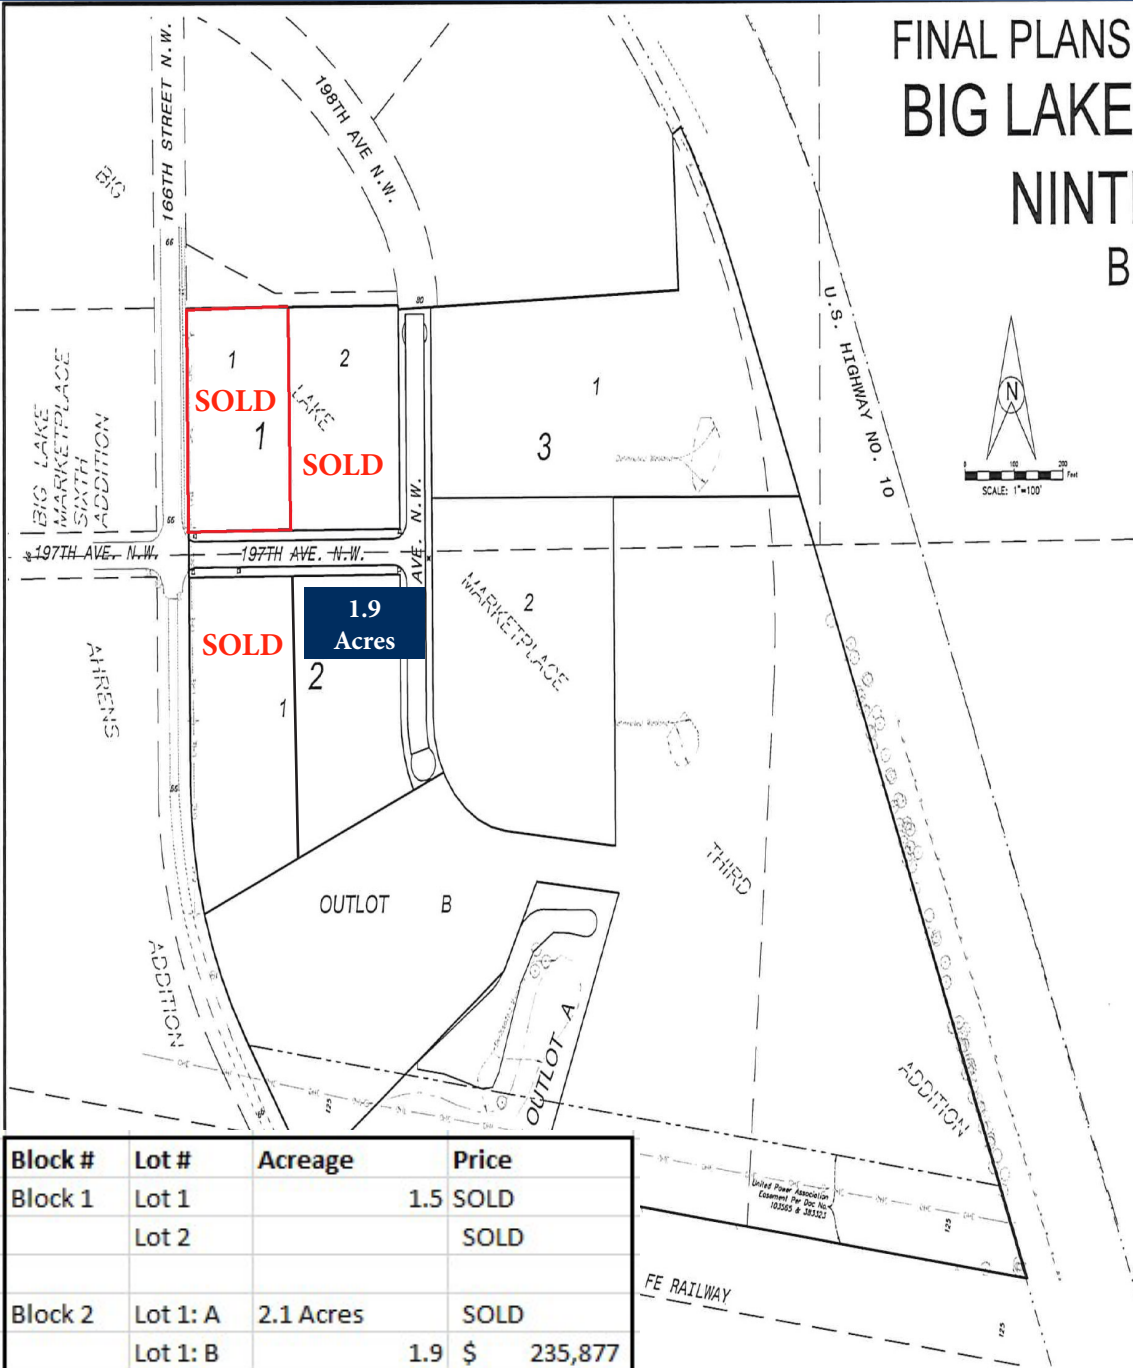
FINAL PLANS
BIG LAKE
NINT
B

166TH STREET N.W.
198TH AVE N.W.
BIG
BIG LAKE MARKETPLACE SIXTH ADDITION
1
SOLD
1
2
LAKE
SOLD
3
1
U.S. HIGHWAY NO. 10
N
SCALE: 1"=100'
197TH AVE. N.W.
197TH AVE. N.W.
AVE. N.W.
1.9 Acres
SOLD
2
1
MARKETPLACE
2
AHRENS
THIRD
OUTLOT B
ADDITION
OUTLOT A
ADDITION
United Power Association Easement Per Doc No 103565 & 383323
FE RAILWAY

| Block # | Lot # | Acreage | Price |
|---|---|---|---|
| Block 1 | Lot 1 | 1.5 | SOLD |
| | Lot 2 | | SOLD |
| | | | |
| Block 2 | Lot 1: A | 2.1 Acres | SOLD |
| | Lot 1: B | 1.9 | $ 235,877 |